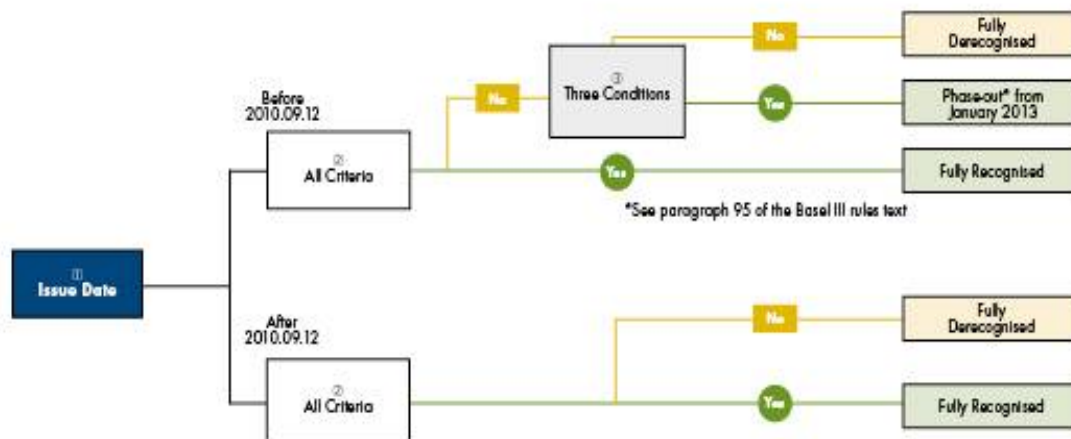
①
Issue Date

Before
2010.09.12

②
All Criteria

No

③
Three Conditions

No

Fully
Derecognised

Yes

Phase-out* from
January 2013

Yes

Fully Recognised

*See paragraph 95 of the Basel III rules text

After
2010.09.12

②
All Criteria

No

Fully
Derecognised

Yes

Fully Recognised